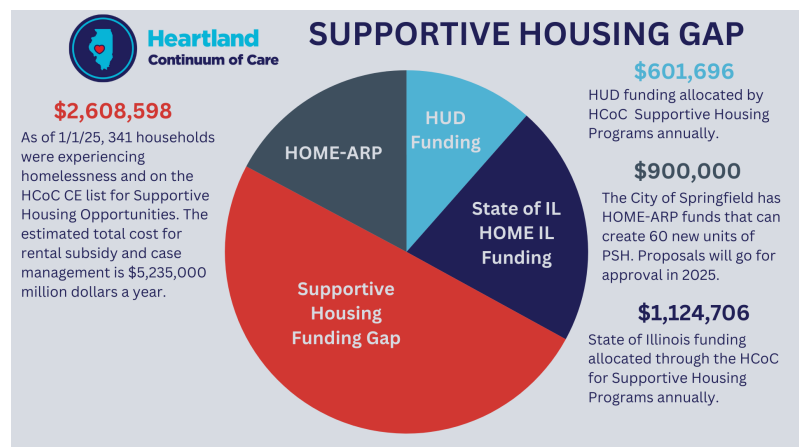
Heartland
Continuum of Care

SUPPORTIVE HOUSING GAP

$2,608,598
As of 1/1/25, 341 households were experiencing homelessness and on the HCoC CE list for Supportive Housing Opportunities. The estimated total cost for rental subsidy and case management is $5,235,000 million dollars a year.

HOME-ARP

HUD Funding

State of IL HOME IL Funding

Supportive Housing Funding Gap

$601,696
HUD funding allocated by HCoC Supportive Housing Programs annually.

$900,000
The City of Springfield has HOME-ARP funds that can create 60 new units of PSH. Proposals will go for approval in 2025.

$1,124,706
State of Illinois funding allocated through the HCoC for Supportive Housing Programs annually.